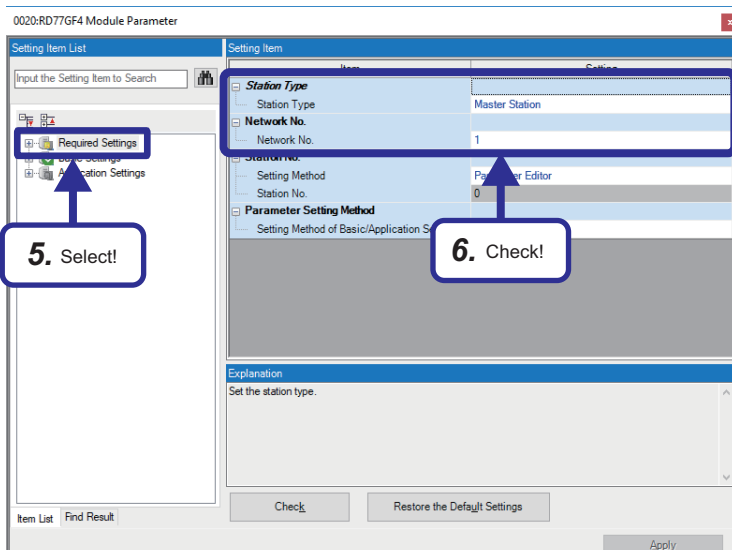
0020:RD77GF4 Module Parameter

Setting Item List

Input the Setting Item to Search

Required Settings
Basic Settings
Application Settings

5. Select!

Setting Item

| Item | Setting |
|---|---|
| Station Type | |
| Station Type | Master Station |
| Network No. | |
| Network No. | 1 |
| Station No. | |
| Setting Method | Parameter Editor |
| Station No. | 0 |
| Parameter Setting Method | |
| Setting Method of Basic/Application Se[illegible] | |

6. Check!

Explanation

Set the station type.

Item List
Find Result

Check

Restore the Default Settings

Apply